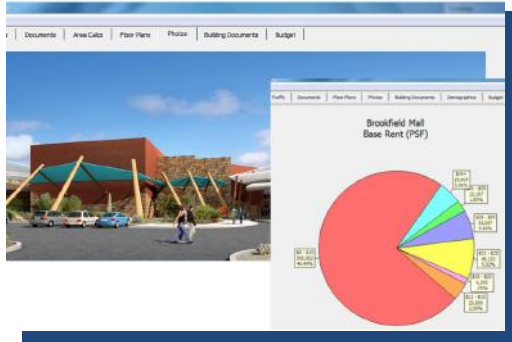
Documents | Area Calcs | Floor Plans | Photos | Building Documents | Budget

Traffic | Documents | Floor Plans | Photos | Building Documents | Demographics | Budget

Brookfield Mall
Base Rent (PSF)

$0 - $10
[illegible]
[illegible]

$50+
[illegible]
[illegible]

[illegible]

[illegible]

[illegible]

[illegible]

$11 - $15
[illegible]
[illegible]